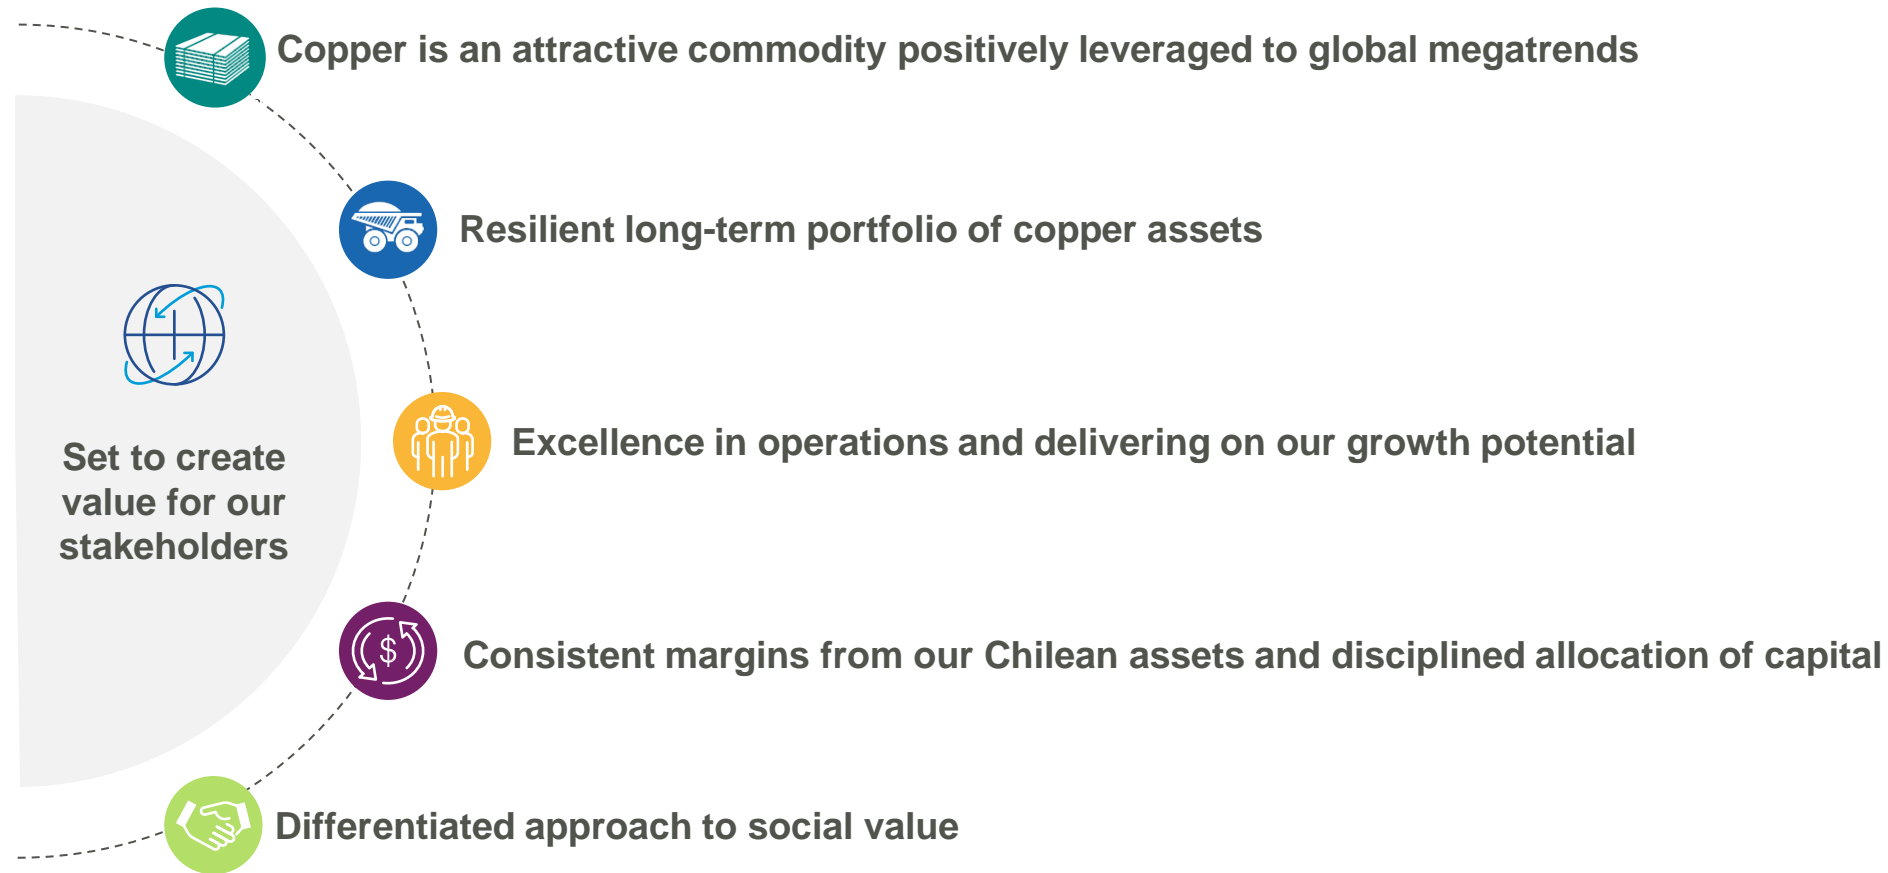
Set to create value for our stakeholders

Copper is an attractive commodity positively leveraged to global megatrends

Resilient long-term portfolio of copper assets

Excellence in operations and delivering on our growth potential

Consistent margins from our Chilean assets and disciplined allocation of capital

Differentiated approach to social value